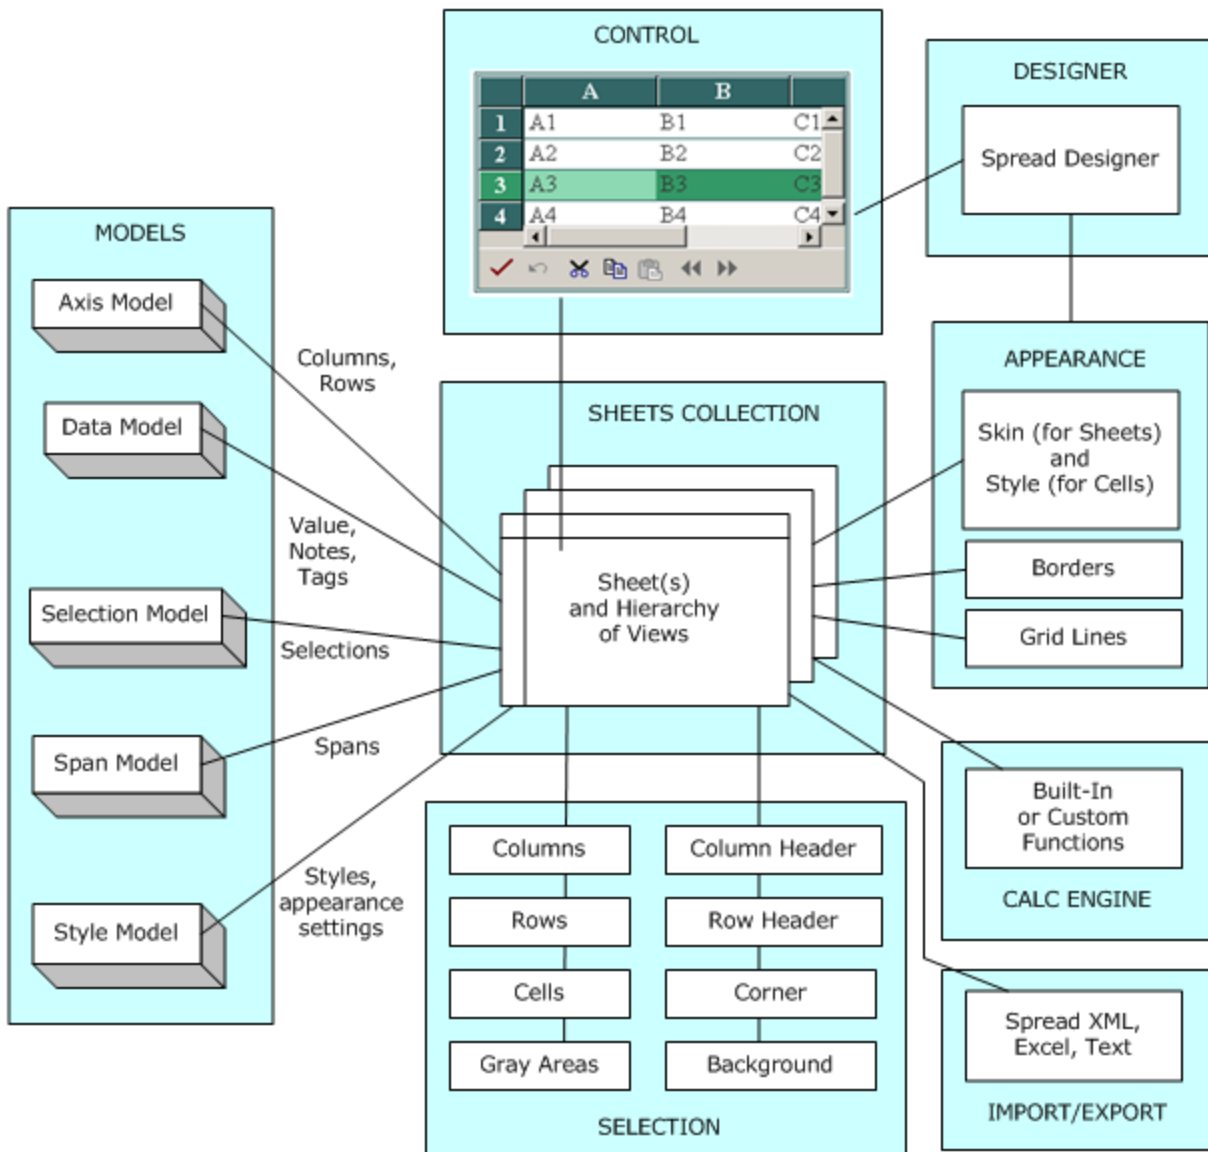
CONTROL

|  | A | B |  |
|---|---|---|---|
| 1 | A1 | B1 | C1 |
| 2 | A2 | B2 | C2 |
| 3 | A3 | B3 | C3 |
| 4 | A4 | B4 | C4 |

DESIGNER

Spread Designer

MODELS

Axis Model

Data Model

Selection Model

Span Model

Style Model

Columns, Rows

Value, Notes, Tags

Selections

Spans

Styles, appearance settings

SHEETS COLLECTION

Sheet(s) and Hierarchy of Views

APPEARANCE

Skin (for Sheets) and Style (for Cells)

Borders

Grid Lines

Built-In or Custom Functions

CALC ENGINE

Columns

Column Header

Rows

Row Header

Cells

Corner

Gray Areas

Background

SELECTION

Spread XML, Excel, Text

IMPORT/EXPORT